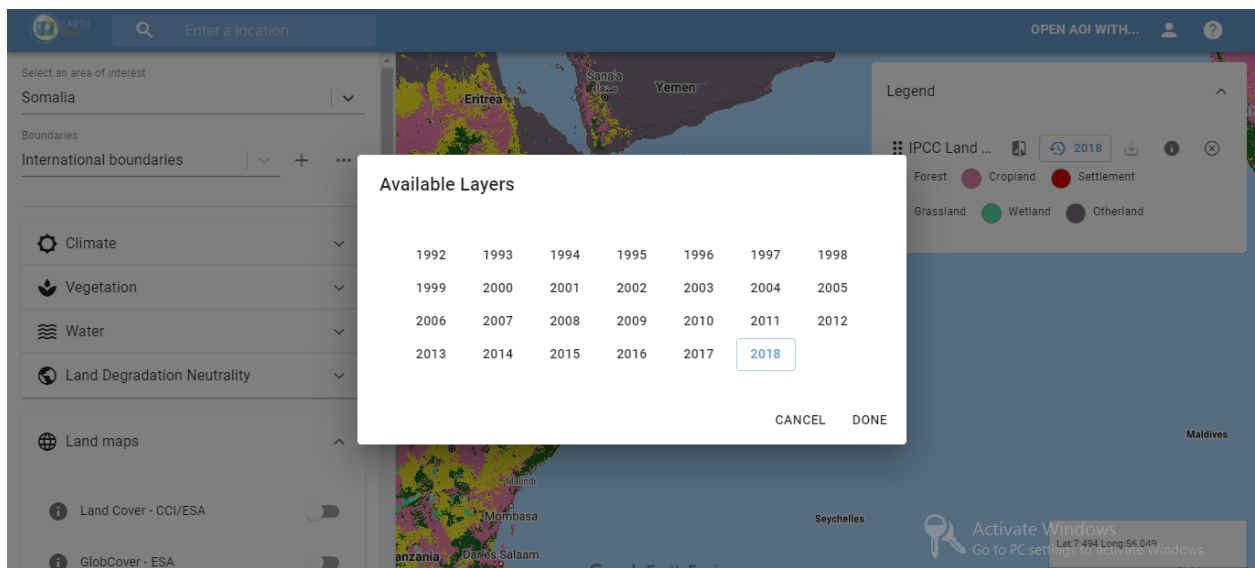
Enter a location

OPEN AOI WITH...

Select an area of interest
Somalia

Boundaries
International boundaries

Climate

Vegetation

Water

Land Degradation Neutrality

Land maps

Land Cover - CCI/ESA

GlobCover - ESA

Eritrea
Sana'a
Yemen

Legend

IPCC Land ... 2018

Forest Cropland Settlement

Grassland Wetland Otherland

Available Layers

| 1992 | 1993 | 1994 | 1995 | 1996 | 1997 | 1998 |
|---|---|---|---|---|---|---|
| 1999 | 2000 | 2001 | 2002 | 2003 | 2004 | 2005 |
| 2006 | 2007 | 2008 | 2009 | 2010 | 2011 | 2012 |
| 2013 | 2014 | 2015 | 2016 | 2017 | 2018 | |

CANCEL DONE

Maldives

Malindi
Mombasa
Seychelles
anzania
Dar es Salaam

Activate Windows
Go to PC settings to activate Windows.

Lat:7.494 Long:56.049